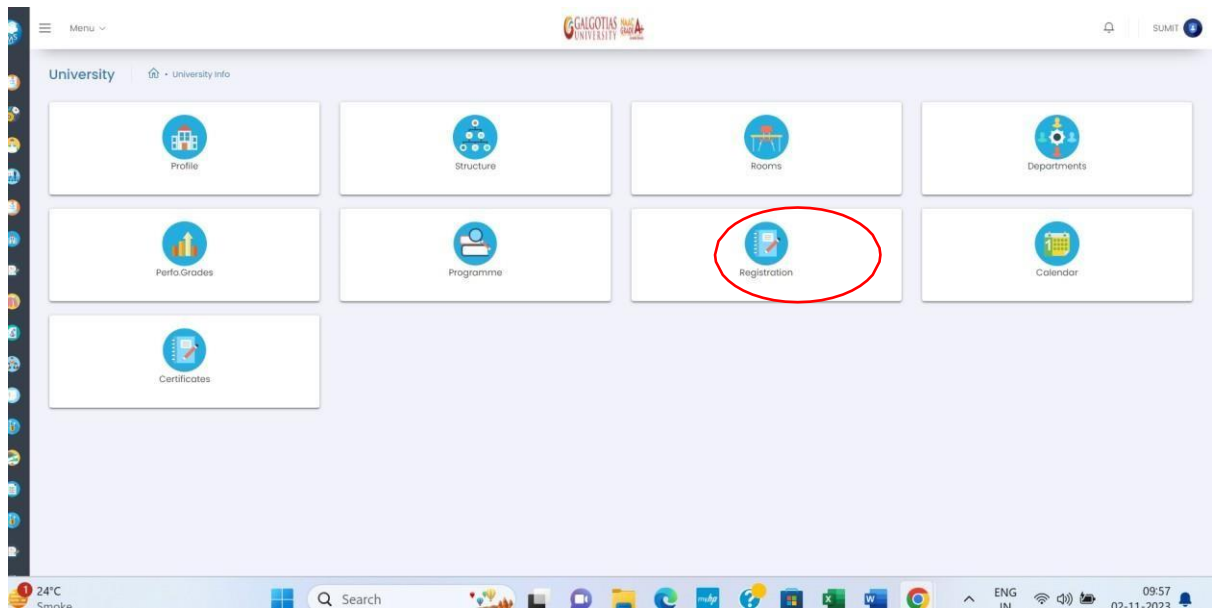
Menu

GALGOTIAS UNIVERSITY NAAC GRADE A

SUMIT

University · University Info

Profile

Structure

Rooms

Departments

Perfo.Grades

Programme

Registration

Calendar

Certificates

1 24°C Smoke

Search

ENG IN

09:57 02-11-2023